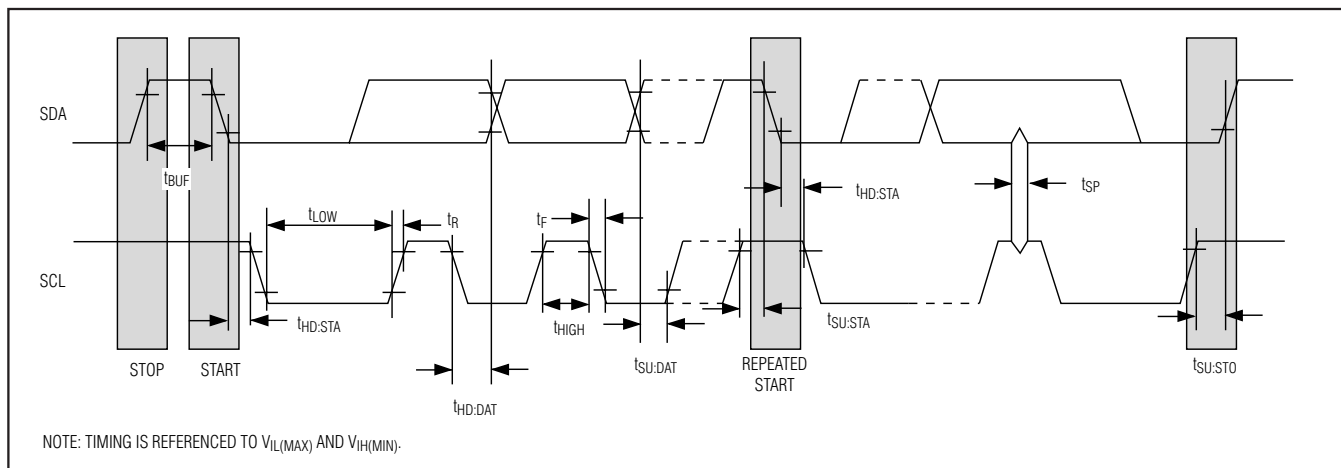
SDA

$t_{BUF}$

$t_{LOW}$

$t_R$

$t_F$

$t_{HD:STA}$

$t_{SP}$

SCL

$t_{HD:STA}$

$t_{HIGH}$

$t_{SU:STA}$

STOP

START

$t_{SU:DAT}$

REPEATED START

$t_{SU:STO}$

$t_{HD:DAT}$

NOTE: TIMING IS REFERENCED TO $V_{IL(MAX)}$ AND $V_{IH(MIN)}$.